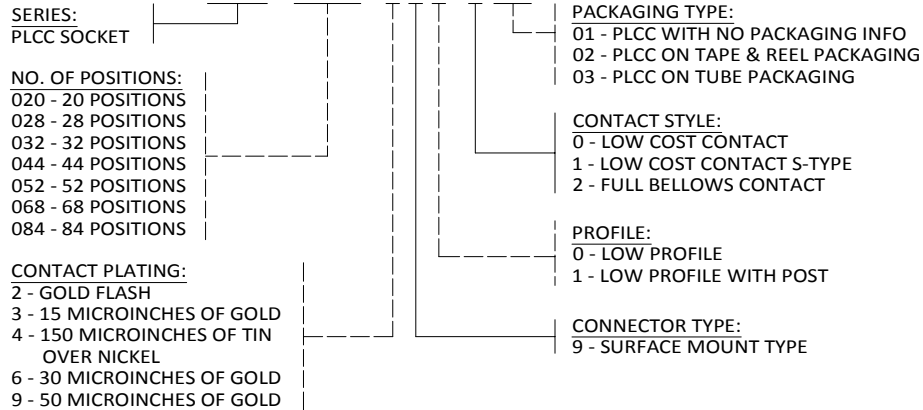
SERIES:
PLCC SOCKET

NO. OF POSITIONS:
020 - 20 POSITIONS
028 - 28 POSITIONS
032 - 32 POSITIONS
044 - 44 POSITIONS
052 - 52 POSITIONS
068 - 68 POSITIONS
084 - 84 POSITIONS

CONTACT PLATING:
2 - GOLD FLASH
3 - 15 MICROINCHES OF GOLD
4 - 150 MICROINCHES OF TIN OVER NICKEL
6 - 30 MICROINCHES OF GOLD
9 - 50 MICROINCHES OF GOLD

PACKAGING TYPE:
01 - PLCC WITH NO PACKAGING INFO
02 - PLCC ON TAPE & REEL PACKAGING
03 - PLCC ON TUBE PACKAGING

CONTACT STYLE:
0 - LOW COST CONTACT
1 - LOW COST CONTACT S-TYPE
2 - FULL BELLOWS CONTACT

PROFILE:
0 - LOW PROFILE
1 - LOW PROFILE WITH POST

CONNECTOR TYPE:
9 - SURFACE MOUNT TYPE